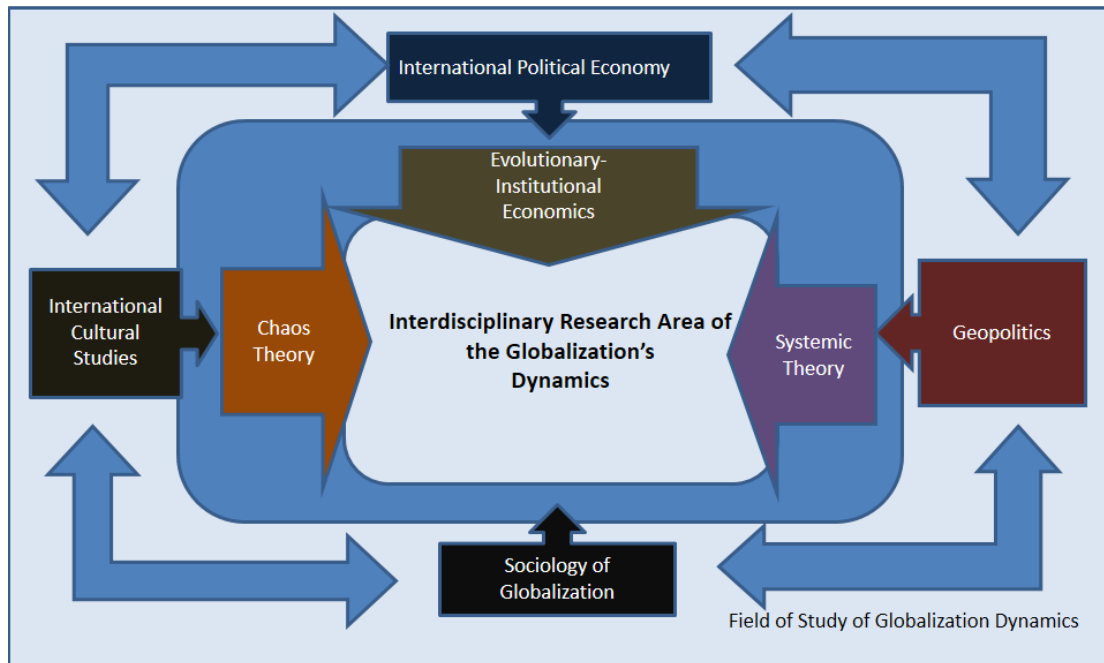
International Political Economy

Evolutionary-Institutional Economics

International Cultural Studies

Chaos Theory

Interdisciplinary Research Area of the Globalization's Dynamics

Systemic Theory

Geopolitics

Sociology of Globalization

Field of Study of Globalization Dynamics